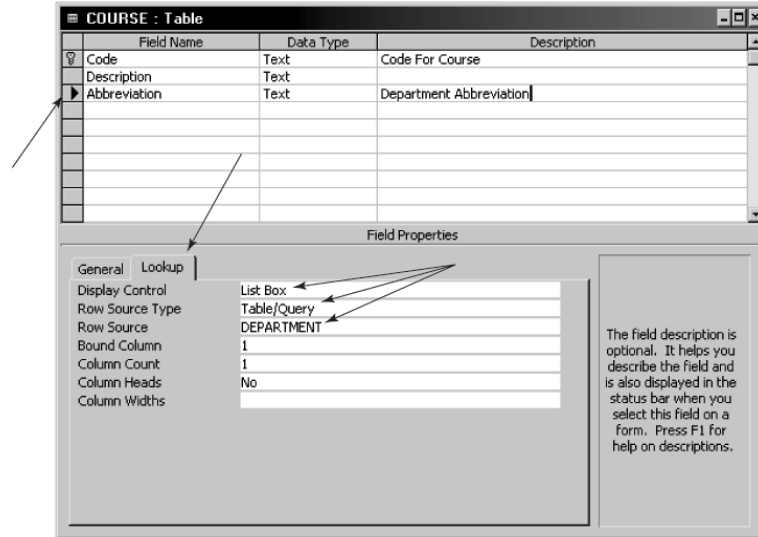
COURSE : Table

| Field Name | Data Type | Description |
|---|---|---|
| Code | Text | Code For Course |
| Description | Text | |
| Abbreviation | Text | Department Abbreviation |

Field Properties

General Lookup

| | |
|---|---|
| Display Control | List Box |
| Row Source Type | Table/Query |
| Row Source | DEPARTMENT |
| Bound Column | 1 |
| Column Count | 1 |
| Column Heads | No |
| Column Widths | |

The field description is optional. It helps you describe the field and is also displayed in the status bar when you select this field on a form. Press F1 for help on descriptions.